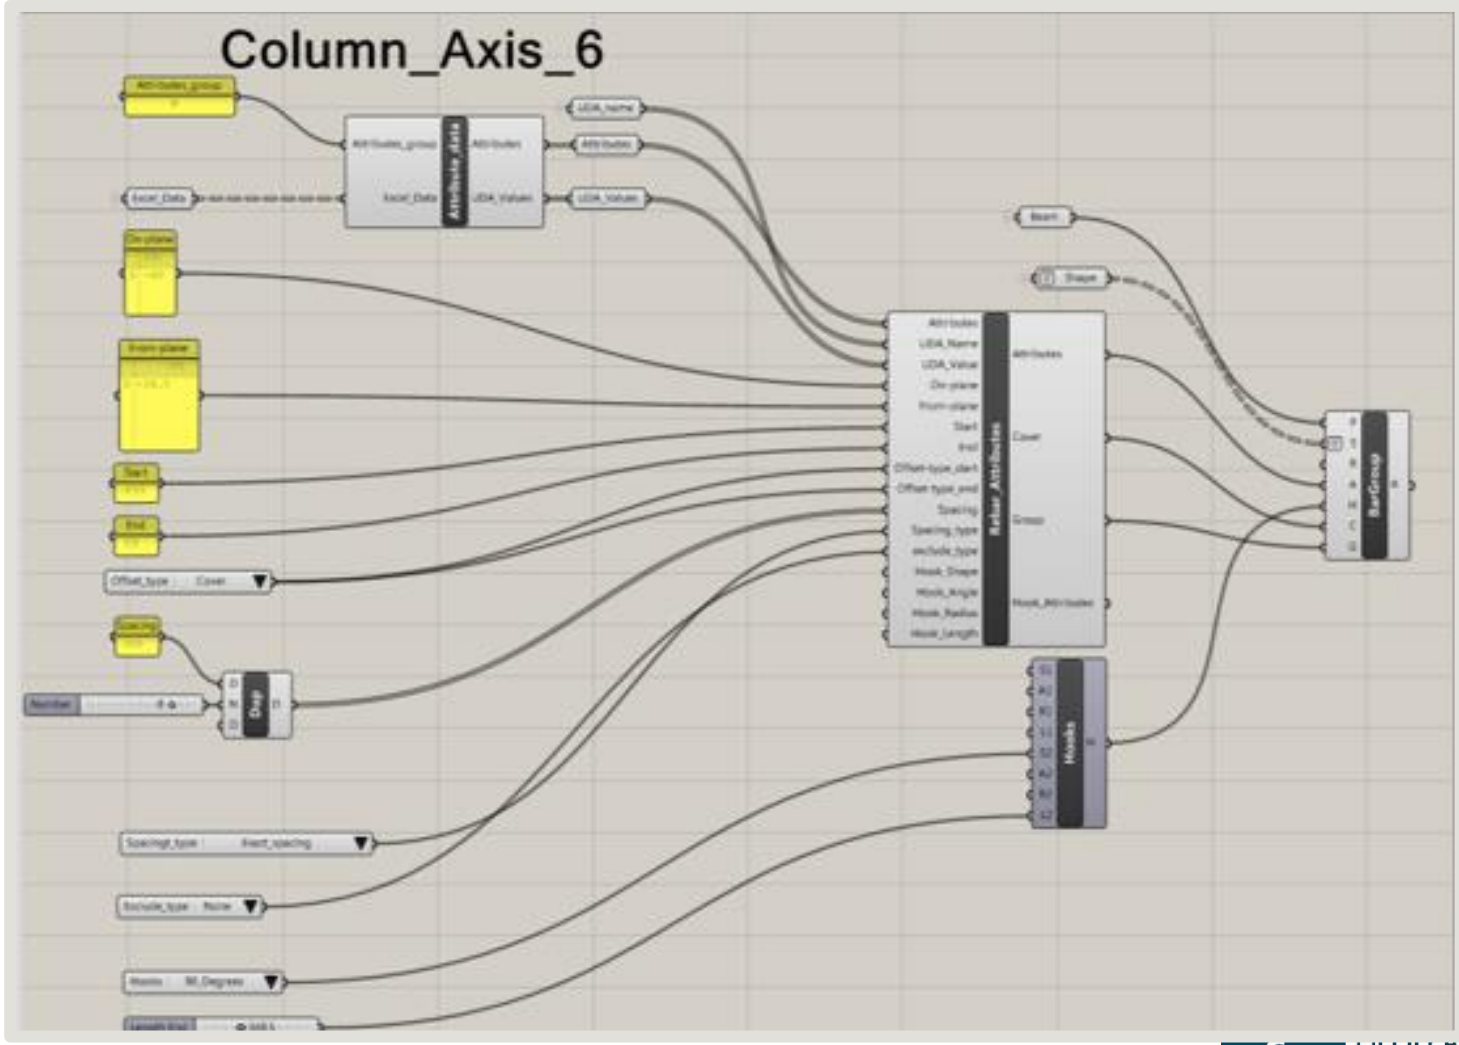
Column_Axis_6

Attributes_group

Excel_Data

Attributes_group
Excel_Data
Attributes_data
Attributes
UDA_Value

UDA_Name
Attributes
UDA_Value

On-plane

From-plane

Start

End

Offset_type : Cover

Spacing

Number

D
N
D
Dup
D

Spacing_type : Exact_spacing

Exclude_type : None

Hooks : 90_Degrees

Beam

Shape

Attributes
UDA_Name
UDA_Value
On-plane
From-plane
Start
End
Offset_type_start
Offset_type_end
Spacing
Spacing_type
exclude_type
Hook_Shape
Hook_Angle
Hook_Radius
Hook_Length
Rebar_Attributes
Attributes
Cover
Group
Hook_Attributes

S1
A1
R1
L1
S2
A2
R2
L2
Hooks
H

P
S
B
A
H
C
G
BarGroup
B